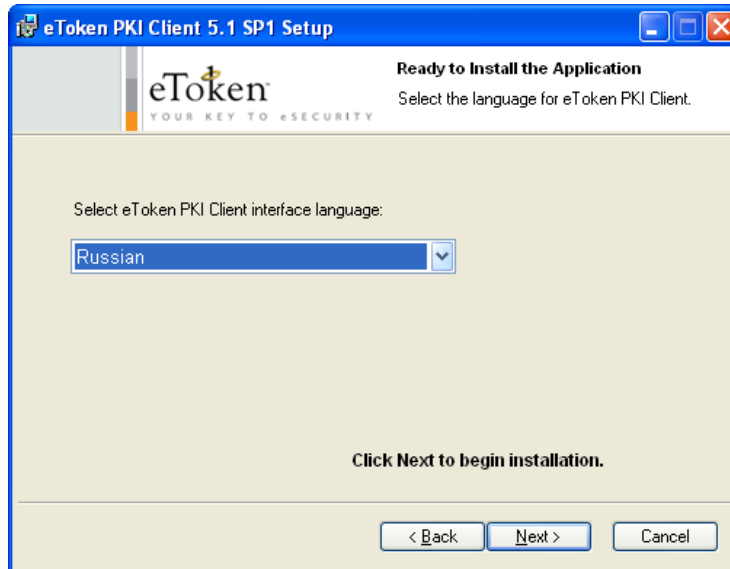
eToken PKI Client 5.1 SP1 Setup

eToken
YOUR KEY TO eSECURITY

Ready to Install the Application

Select the language for eToken PKI Client.

Select eToken PKI Client interface language:

Russian

Click Next to begin installation.

< Back

Next >

Cancel